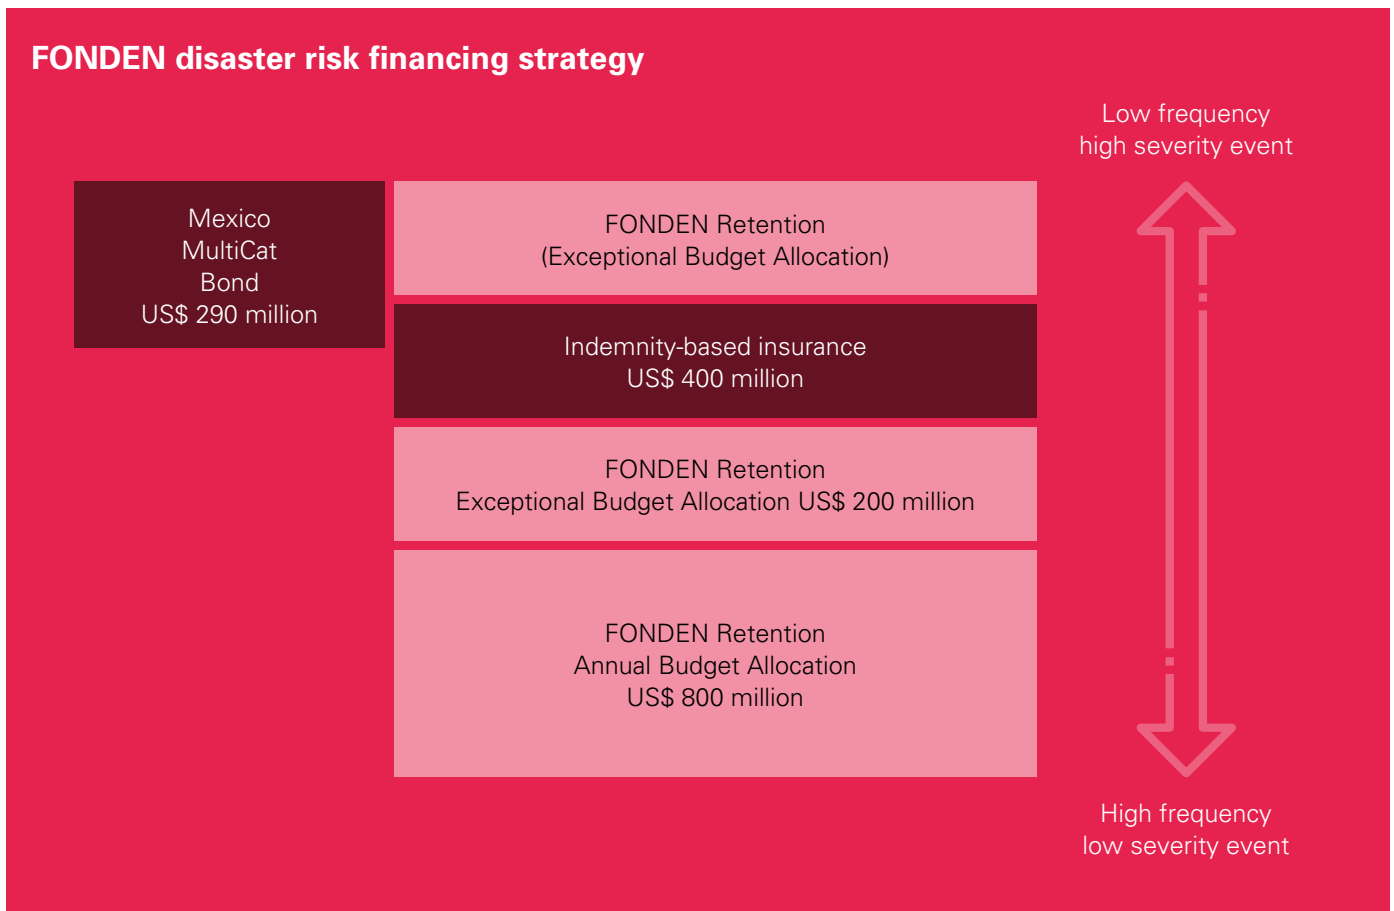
FONDEN disaster risk financing strategy

Low frequency
high severity event

Mexico
MultiCat
Bond
US$ 290 million

FONDEN Retention
(Exceptional Budget Allocation)

Indemnity-based insurance
US$ 400 million

FONDEN Retention
Exceptional Budget Allocation US$ 200 million

FONDEN Retention
Annual Budget Allocation
US$ 800 million

High frequency
low severity event